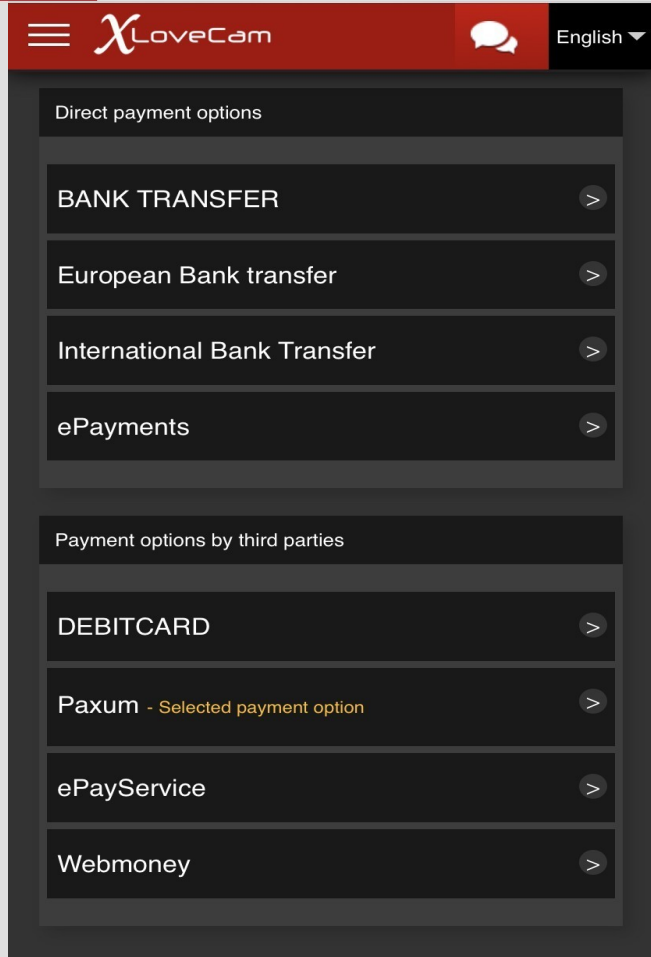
XLoveCam

English

Direct payment options

BANK TRANSFER >

European Bank transfer >

International Bank Transfer >

ePayments >

Payment options by third parties

DEBITCARD >

Paxum - Selected payment option >

ePayService >

Webmoney >